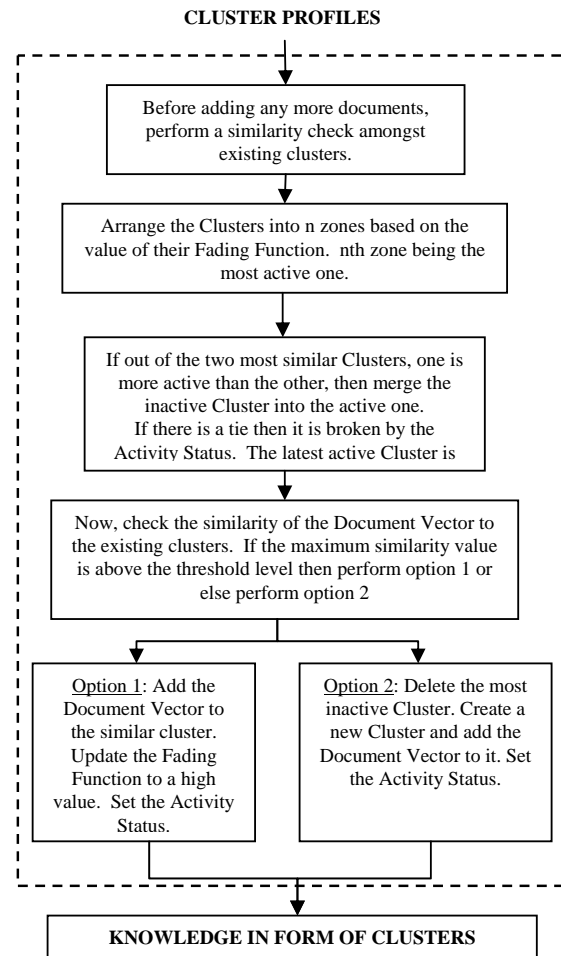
CLUSTER PROFILES

Before adding any more documents, perform a similarity check amongst existing clusters.

Arrange the Clusters into n zones based on the value of their Fading Function. nth zone being the most active one.

If out of the two most similar Clusters, one is more active than the other, then merge the inactive Cluster into the active one. If there is a tie then it is broken by the Activity Status. The latest active Cluster is

Now, check the similarity of the Document Vector to the existing clusters. If the maximum similarity value is above the threshold level then perform option 1 or else perform option 2

Option 1: Add the Document Vector to the similar cluster. Update the Fading Function to a high value. Set the Activity Status.

Option 2: Delete the most inactive Cluster. Create a new Cluster and add the Document Vector to it. Set the Activity Status.

KNOWLEDGE IN FORM OF CLUSTERS